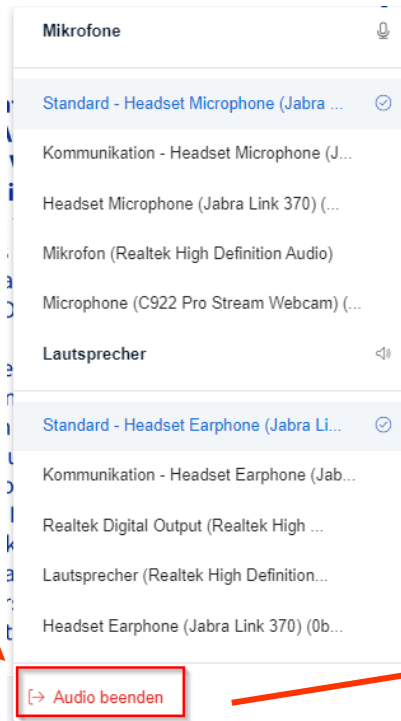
Mikrofone

Standard - Headset Microphone (Jabra ...

Kommunikation - Headset Microphone (J...

Headset Microphone (Jabra Link 370) (...

Mikrofon (Realtek High Definition Audio)

Microphone (C922 Pro Stream Webcam) (...

Lautsprecher

Standard - Headset Earphone (Jabra Li...

Kommunikation - Headset Earphone (Jab...

Realtek Digital Output (Realtek High ...

Lautsprecher (Realtek High Definition...

Headset Earphone (Jabra Link 370) (0b...

Audio beenden